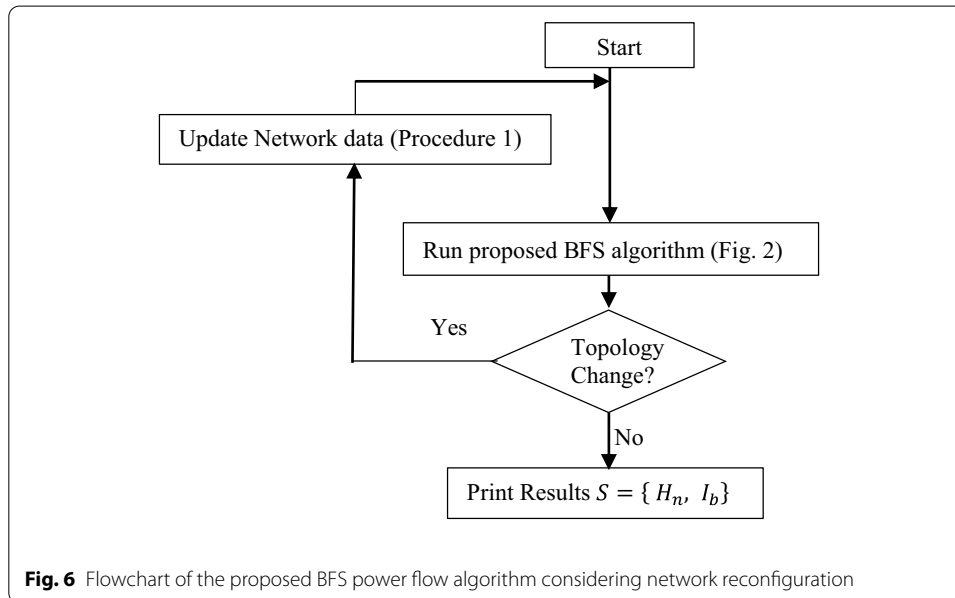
Start

Update Network data (Procedure 1)

Run proposed BFS algorithm (Fig. 2)

Yes

Topology Change?

No

Print Results $S = \{ H_n, \ I_b\}$

**Fig. 6** Flowchart of the proposed BFS power flow algorithm considering network reconfiguration